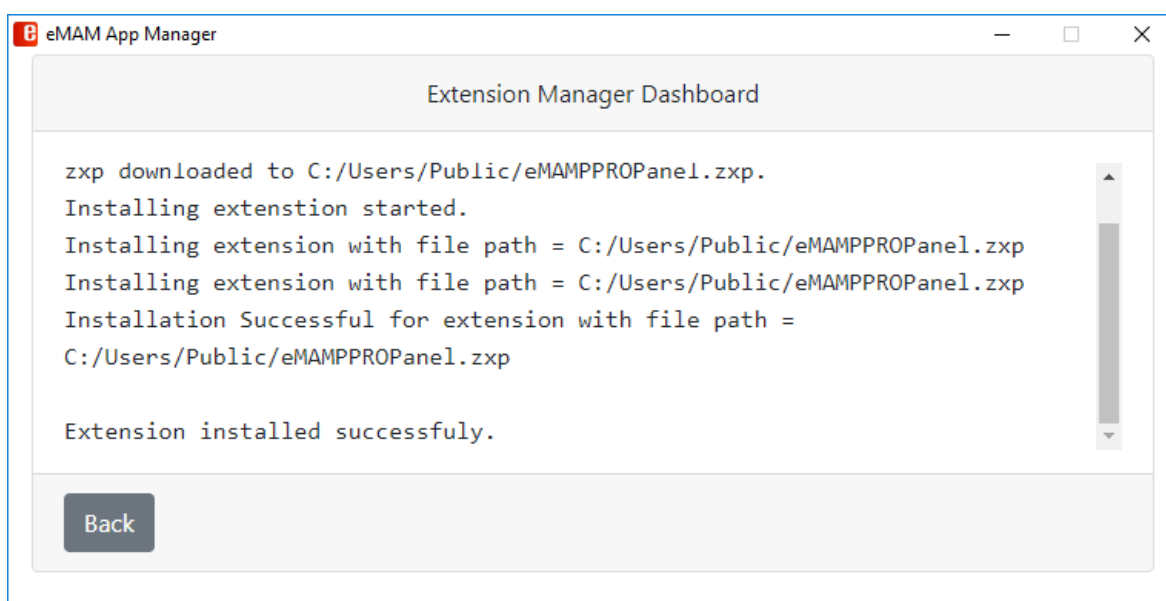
eMAM App Manager

Extension Manager Dashboard

zxp downloaded to C:/Users/Public/eMAMPPROPanel.zxp.
Installing extenstion started.
Installing extension with file path = C:/Users/Public/eMAMPPROPanel.zxp
Installing extension with file path = C:/Users/Public/eMAMPPROPanel.zxp
Installation Successful for extension with file path = C:/Users/Public/eMAMPPROPanel.zxp

Extension installed successfuly.

Back